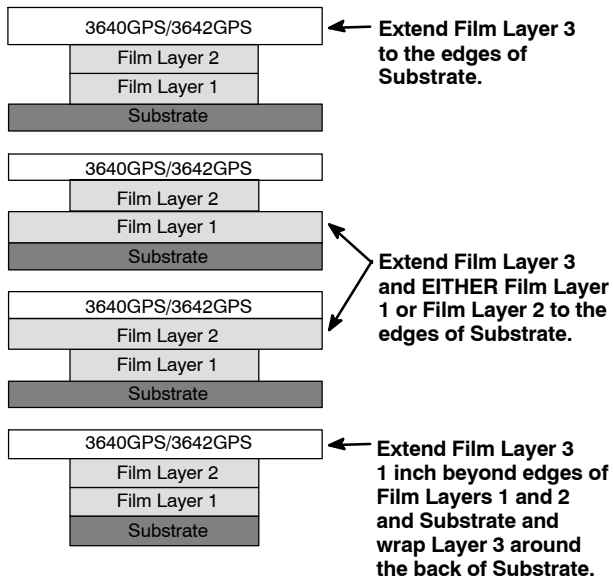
3640GPS/3642GPS
Film Layer 2
Film Layer 1
Substrate

Extend Film Layer 3 to the edges of Substrate.

3640GPS/3642GPS
Film Layer 2
Film Layer 1
Substrate

Extend Film Layer 3 and EITHER Film Layer 1 or Film Layer 2 to the edges of Substrate.

3640GPS/3642GPS
Film Layer 2
Film Layer 1
Substrate

3640GPS/3642GPS
Film Layer 2
Film Layer 1
Substrate

Extend Film Layer 3 1 inch beyond edges of Film Layers 1 and 2 and Substrate and wrap Layer 3 around the back of Substrate.